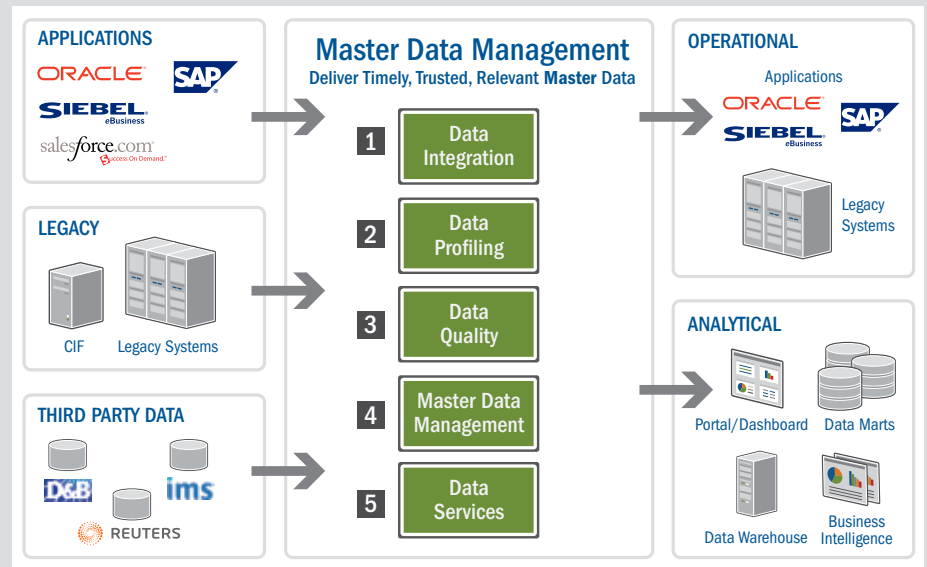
APPLICATIONS

ORACLE

SAP

SIEBEL eBusiness

salesforce.com Success On Demand.

LEGACY

CIF

Legacy Systems

THIRD PARTY DATA

D&B

ims

REUTERS

Master Data Management

Deliver Timely, Trusted, Relevant Master Data

1 Data Integration

2 Data Profiling

3 Data Quality

4 Master Data Management

5 Data Services

OPERATIONAL

Applications

ORACLE

SAP

SIEBEL eBusiness

Legacy Systems

ANALYTICAL

Portal/Dashboard

Data Marts

Data Warehouse

Business Intelligence